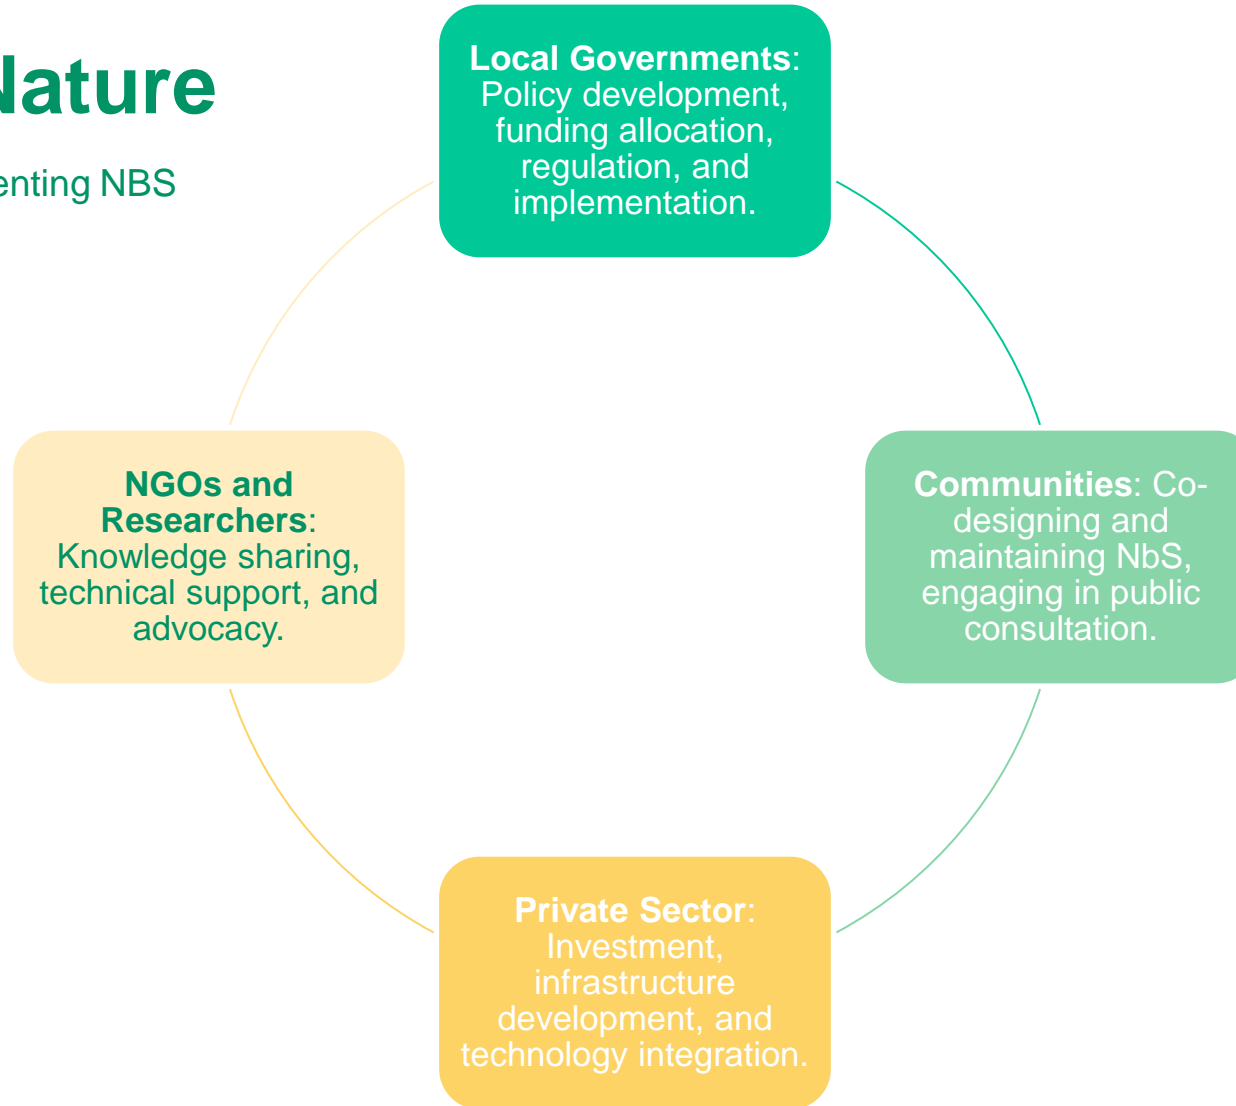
Nature

enting NBS

**Local Governments**: Policy development, funding allocation, regulation, and implementation.

**NGOs and Researchers**: Knowledge sharing, technical support, and advocacy.

**Communities**: Co-designing and maintaining NbS, engaging in public consultation.

**Private Sector**: Investment, infrastructure development, and technology integration.